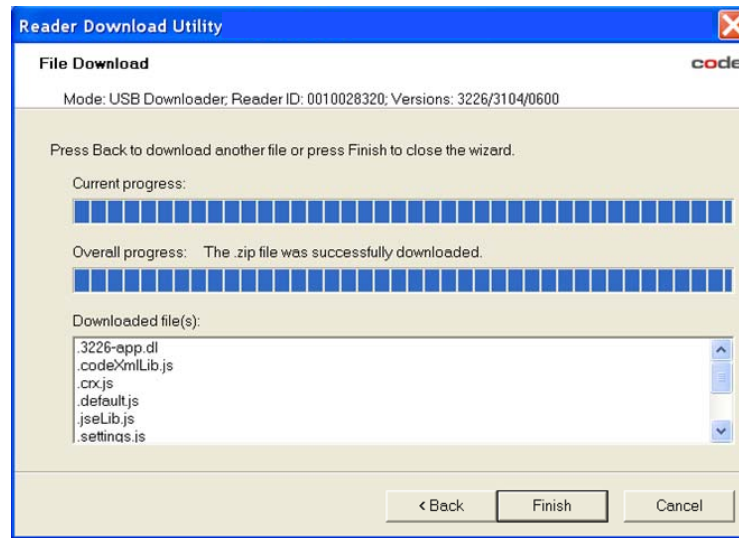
Reader Download Utility

File Download

code

Mode: USB Downloader; Reader ID: 0010028320; Versions: 3226/3104/0600

Press Back to download another file or press Finish to close the wizard.

Current progress:

Overall progress: The .zip file was successfully downloaded.

Downloaded file(s):

.3226-app.dl
.codeXmlLib.js
.crx.js
.default.js
.jseLib.js
.settings.js

< Back

Finish

Cancel